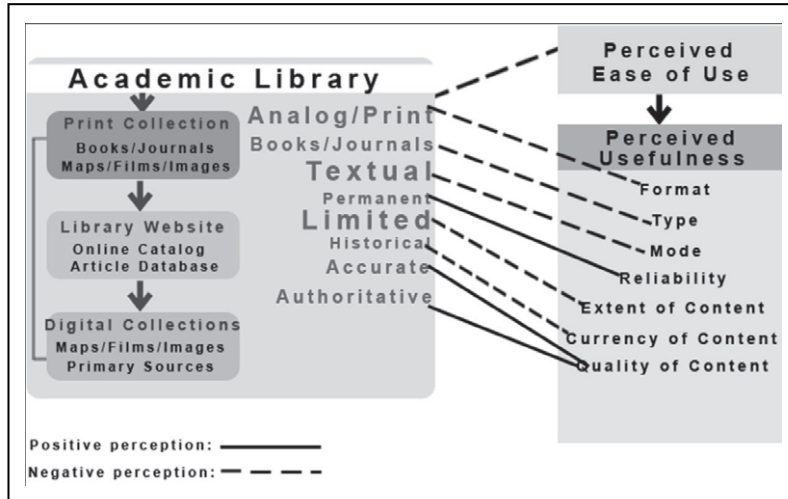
Academic Library

Print Collection
Books/Journals
Maps/Films/Images

Library Website
Online Catalog
Article Database

Digital Collections
Maps/Films/Images
Primary Sources

Analog/Print
Books/Journals
Textual
Permanent
Limited
Historical
Accurate
Authoritative

Perceived Ease of Use

Perceived Usefulness
Format
Type
Mode
Reliability
Extent of Content
Currency of Content
Quality of Content

Positive perception:
Negative perception: